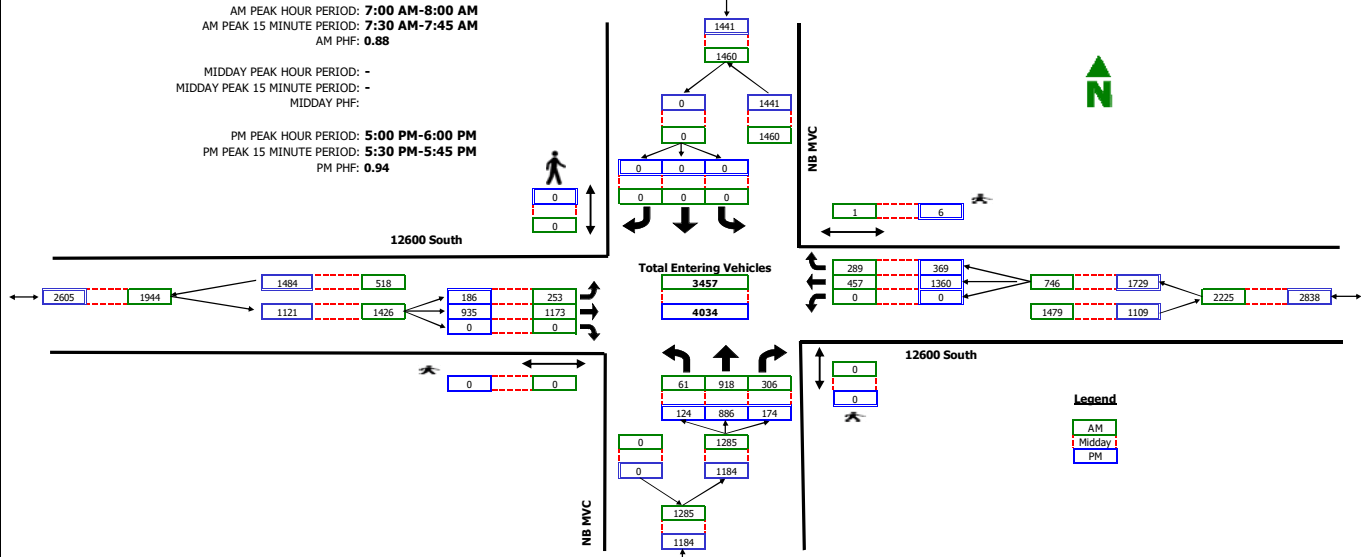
AM PEAK HOUR PERIOD: 7:00 AM-8:00 AM
AM PEAK 15 MINUTE PERIOD: 7:30 AM-7:45 AM
AM PHF: 0.88

MIDDAY PEAK HOUR PERIOD: -
MIDDAY PEAK 15 MINUTE PERIOD: -
MIDDAY PHF:

PM PEAK HOUR PERIOD: 5:00 PM-6:00 PM
PM PEAK 15 MINUTE PERIOD: 5:30 PM-5:45 PM
PM PHF: 0.94

1441
1460

0
0

1441
1460

0 0 0
0 0 0

NB MVC

N

0
0

1 6

12600 South

Total Entering Vehicles
3457
4034

289 369
457 1360
0 0

746 1729
1479 1109
2225 2838

2605 1944
1484 518
1121 1426

186 253
935 1173
0 0

0 0

12600 South

0
0

61 918 306
124 886 174

0 1285
0 1184

1285
1184

NB MVC

Legend
AM
Midday
PM